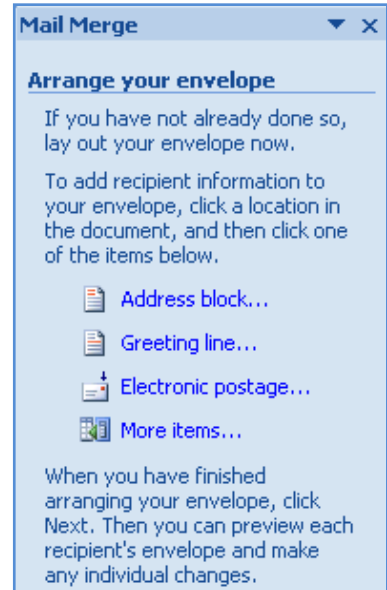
Mail Merge ▼ ×

Arrange your envelope

If you have not already done so, lay out your envelope now.

To add recipient information to your envelope, click a location in the document, and then click one of the items below.

Address block...

Greeting line...

Electronic postage...

More items...

When you have finished arranging your envelope, click Next. Then you can preview each recipient's envelope and make any individual changes.